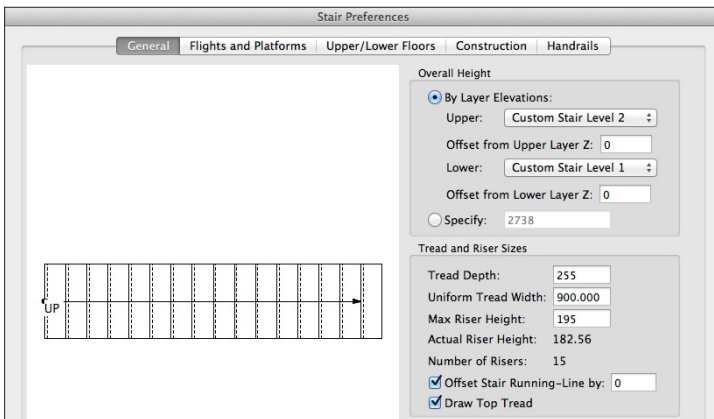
Stair Preferences

General | Flights and Platforms | Upper/Lower Floors | Construction | Handrails

UP

Overall Height

By Layer Elevations:

Upper: Custom Stair Level 2

Offset from Upper Layer Z: 0

Lower: Custom Stair Level 1

Offset from Lower Layer Z: 0

Specify: 2738

Tread and Riser Sizes

Tread Depth: 255

Uniform Tread Width: 900.000

Max Riser Height: 195

Actual Riser Height: 182.56

Number of Risers: 15

Offset Stair Running-Line by: 0

Draw Top Tread